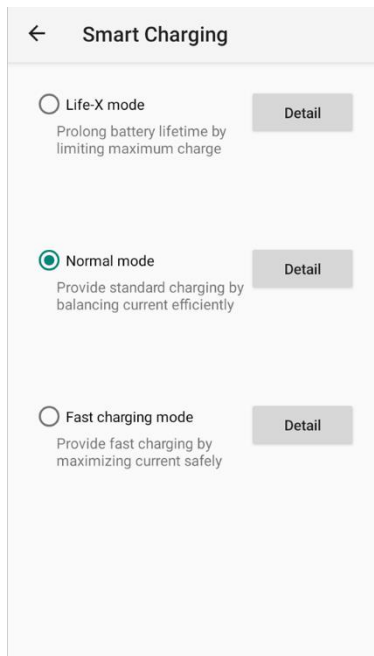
← Smart Charging

Life-X mode
Prolong battery lifetime by limiting maximum charge
Detail

Normal mode
Provide standard charging by balancing current efficiently
Detail

Fast charging mode
Provide fast charging by maximizing current safely
Detail